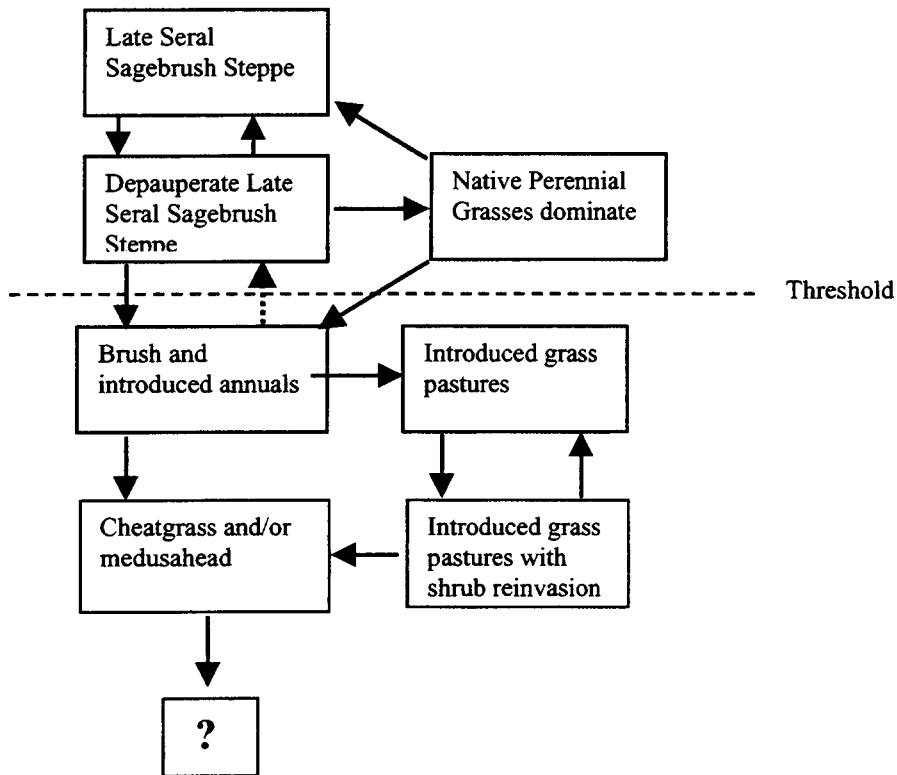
Late Seral Sagebrush Steppe

Depauperate Late Seral Sagebrush Steppe

Native Perennial Grasses dominate

Threshold

Brush and introduced annuals

Introduced grass pastures

Cheatgrass and/or medusahead

Introduced grass pastures with shrub reinvasion

?